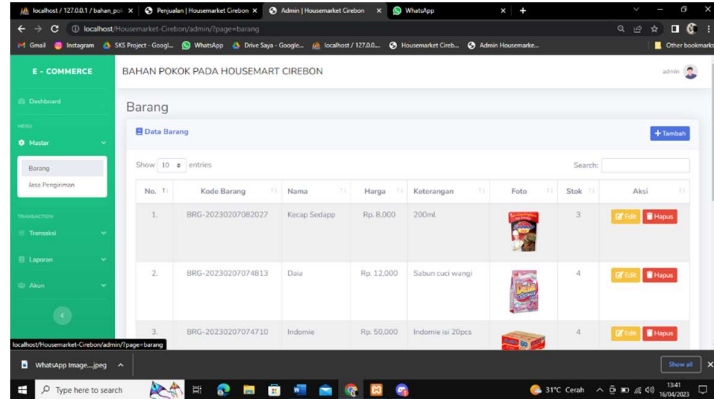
localhost / 127.0.0.1 / bahan_poi × Penjualan | Housemarket Cirebon × Admin | Housemarket Cirebon × WhatsApp × +

localhost/Housemarket-Cirebon/admin/?page=barang

Gmail Instagram SKS Project - Googl... WhatsApp Drive Saya - Google... localhost / 127.0.0... Housemarket Cireb... Admin Housemarke... Other bookmarks

E - COMMERCE

BAHAN POKOK PADA HOUSEMART CIREBON

admin

Dashboard

MENU

Master

Barang

Jasa Pengiriman

TRANSACTION

Transaksi

Laporan

Akun

Barang

Data Barang

+ Tambah

Show 10 entries

Search:

| No. | Kode Barang | Nama | Harga | Keterangan | Foto | Stok | Aksi |
|---|---|---|---|---|---|---|---|
| 1. | BRG-20230207082027 | Kecap Sedapp | Rp. 8,000 | 200ml | | 3 | Edit Hapus |
| 2. | BRG-20230207074813 | Daia | Rp. 12,000 | Sabun cuci wangi | | 4 | Edit Hapus |
| 3. | BRG-20230207074710 | Indomie | Rp. 50,000 | Indomie isi 20pcs | | 4 | Edit Hapus |

localhost/Housemarket-Cirebon/admin/?page=barang

WhatsApp Image....jpeg

Show all

Type here to search

31°C Cerah

13:41
16/04/2023